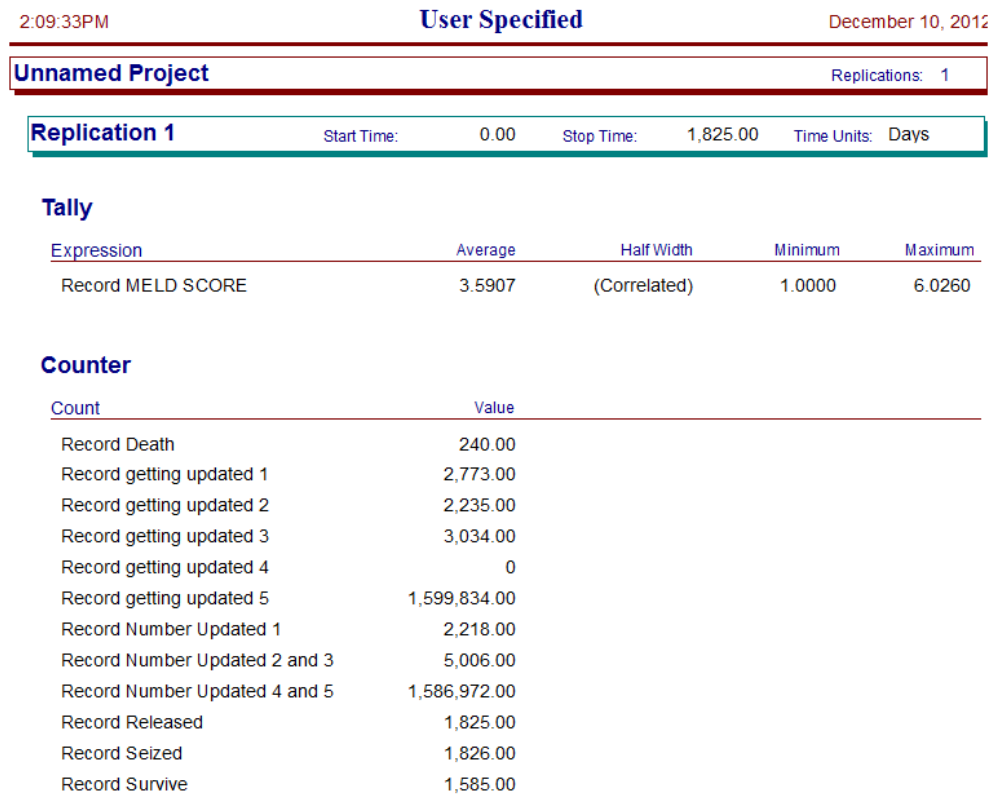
2:09:33PM

User Specified

December 10, 2012

Unnamed Project

Replications: 1

Replication 1

Start Time: 0.00

Stop Time: 1,825.00

Time Units: Days

Tally

| Expression | Average | Half Width | Minimum | Maximum |
|---|---|---|---|---|
| Record MELD SCORE | 3.5907 | (Correlated) | 1.0000 | 6.0260 |

Counter

| Count | Value |
|---|---|
| Record Death | 240.00 |
| Record getting updated 1 | 2,773.00 |
| Record getting updated 2 | 2,235.00 |
| Record getting updated 3 | 3,034.00 |
| Record getting updated 4 | 0 |
| Record getting updated 5 | 1,599,834.00 |
| Record Number Updated 1 | 2,218.00 |
| Record Number Updated 2 and 3 | 5,006.00 |
| Record Number Updated 4 and 5 | 1,586,972.00 |
| Record Released | 1,825.00 |
| Record Seized | 1,826.00 |
| Record Survive | 1,585.00 |